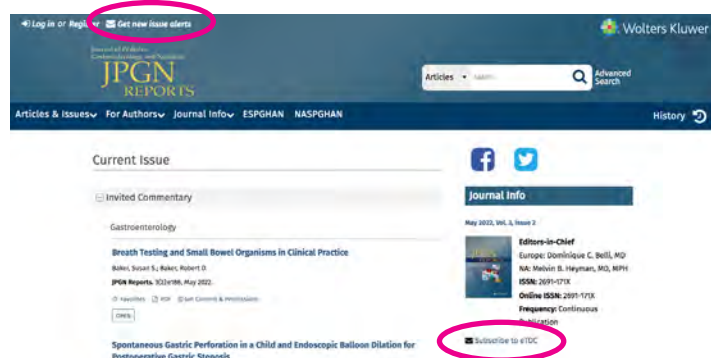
Log in or Register Get new issue alerts

Wolters Kluwer

Journal of Pediatric Gastroenterology and Nutrition
JPGN REPORTS

Articles Search Advanced Search

Articles & Issues For Authors Journal Info ESPGHAN NASPGHAN History

Current Issue

Invited Commentary

Gastroenterology

Breath Testing and Small Bowel Organisms in Clinical Practice

Baker, Susan S.; Baker, Robert D.

JPGN Reports. 3(2):e188, May 2022.

Favorites PDF Get Content & Permissions

OPEN

Spontaneous Gastric Perforation in a Child and Endoscopic Balloon Dilation for Postoperative Gastric Stenosis

Journal Info

May 2022, Vol. 3, Issue 2

Editors-in-Chief
Europe: Dominique C. Belli, MD
NA: Melvin B. Heyman, MD, MPH
ISSN: 2691-171X
Online ISSN: 2691-171X
Frequency: Continuous Publication

Subscribe to eTOC